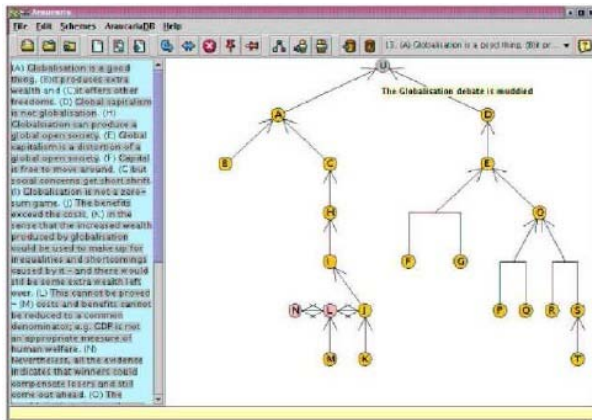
Araucaria

File Edit Schemes AraucariaDB Help

13. (A) Globalisation is a good thing. (B)It pr...

(A) Globalisation is a good thing. (B)It produces extra wealth and (C)it offers other freedoms. (D) Global capitalism is not globalisation. (H) Globalisation can produce a global open society. (E) Global capitalism is a distortion of a global open society. (F) Capital is free to move around. (G) but social concerns get short shrift. (I) Globalisation is not a zero-sum game. (J) The benefits exceed the costs, (K) in the sense that the increased wealth produced by globalisation could be used to make up for inequalities and shortcomings caused by it – and there would still be some extra wealth left over. (L) This cannot be proved – (M) costs and benefits cannot be reduced to a common denominator; e.g. GDP is not an appropriate measure of human welfare. (N) Nevertheless, all the evidence indicates that winners could compensate losers and still come out ahead. (O) The

U

The Globalisation debate is muddled

A

D

B

C

E

H

F

G

O

I

P

Q

R

S

N

L

J

M

K

T